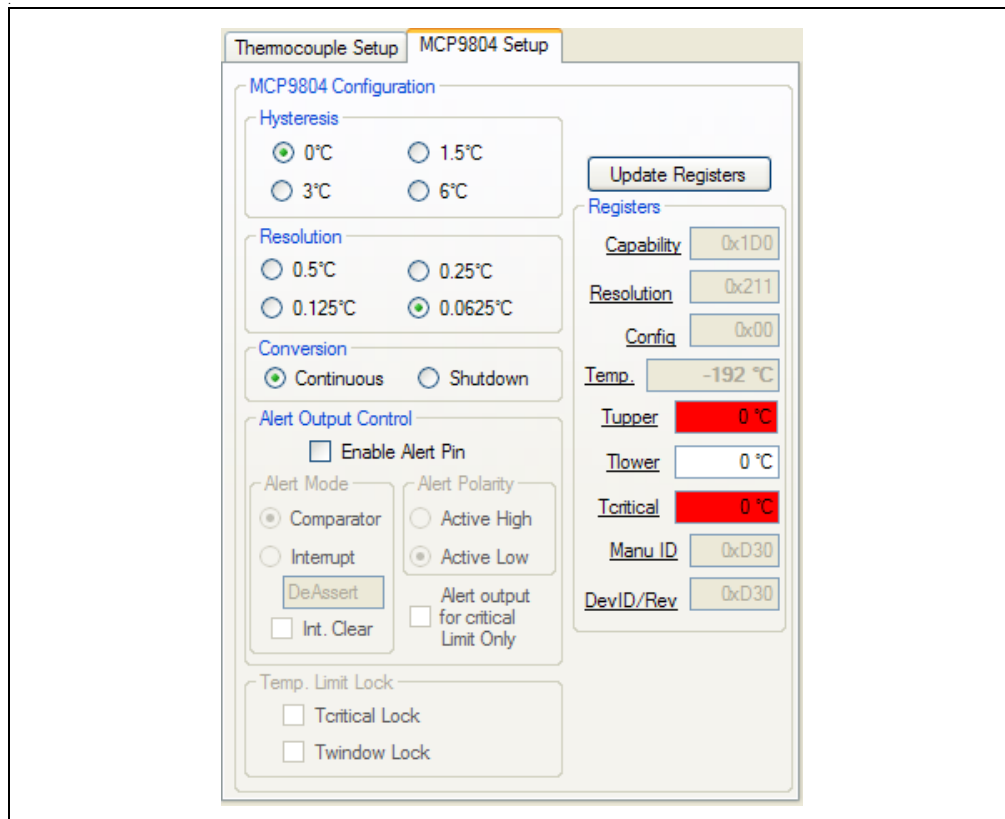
Thermocouple Setup
MCP9804 Setup

MCP9804 Configuration

Hysteresis
0°C
1.5°C
3°C
6°C

Resolution
0.5°C
0.25°C
0.125°C
0.0625°C

Conversion
Continuous
Shutdown

Alert Output Control
Enable Alert Pin

Alert Mode
Comparator
Interrupt
DeAssert
Int. Clear

Alert Polarity
Active High
Active Low
Alert output for critical Limit Only

Temp. Limit Lock
Tcritical Lock
Twindow Lock

Update Registers

Registers
Capability 0x1D0
Resolution 0x211
Config 0x00
Temp. -192 °C
Tupper 0 °C
Tlower 0 °C
Tcritical 0 °C
Manu ID 0xD30
DevID/Rev 0xD30